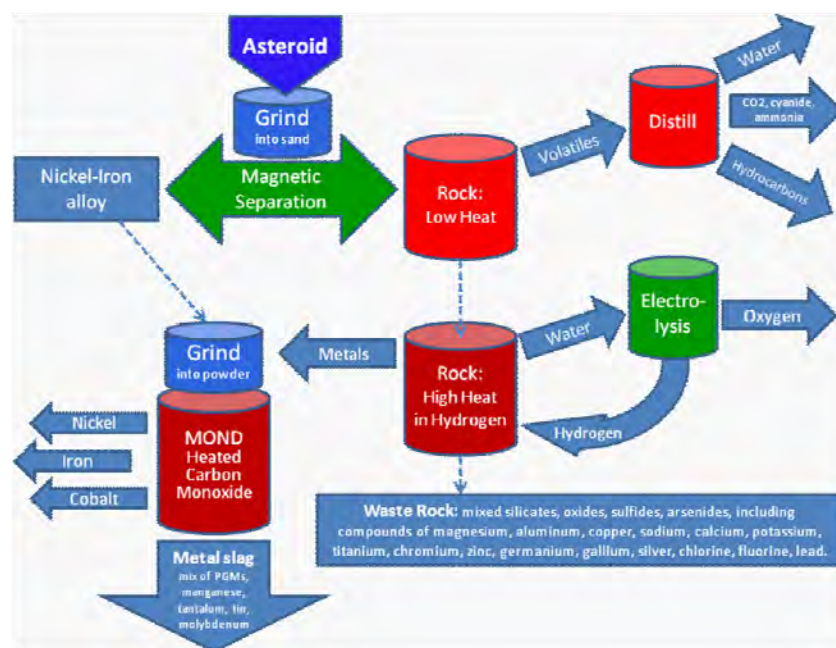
Asteroid

Grind
into sand

Magnetic Separation

Nickel-Iron alloy

Rock:
Low Heat

Volatiles

Distill

Water

CO2, cyanide, ammonia

Hydrocarbons

Electro-lysis

Oxygen

Water

Metals

Grind
into powder

Rock:
High Heat in Hydrogen

Hydrogen

Nickel

Iron

Cobalt

MOND
Heated Carbon Monoxide

Waste Rock: mixed silicates, oxides, sulfides, arsenides, including compounds of magnesium, aluminum, copper, sodium, calcium, potassium, titanium, chromium, zinc, germanium, gallium, silver, chlorine, fluorine, lead.

Metal slag
mix of PGMs, manganese, tantalum, tin, molybdenum